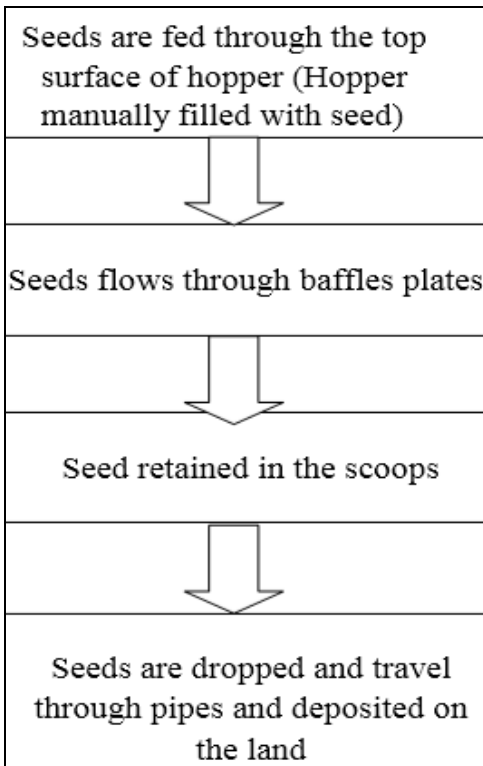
Seeds are fed through the top surface of hopper (Hopper manually filled with seed)

Seeds flows through baffles plates

Seed retained in the scoops

Seeds are dropped and travel through pipes and deposited on the land